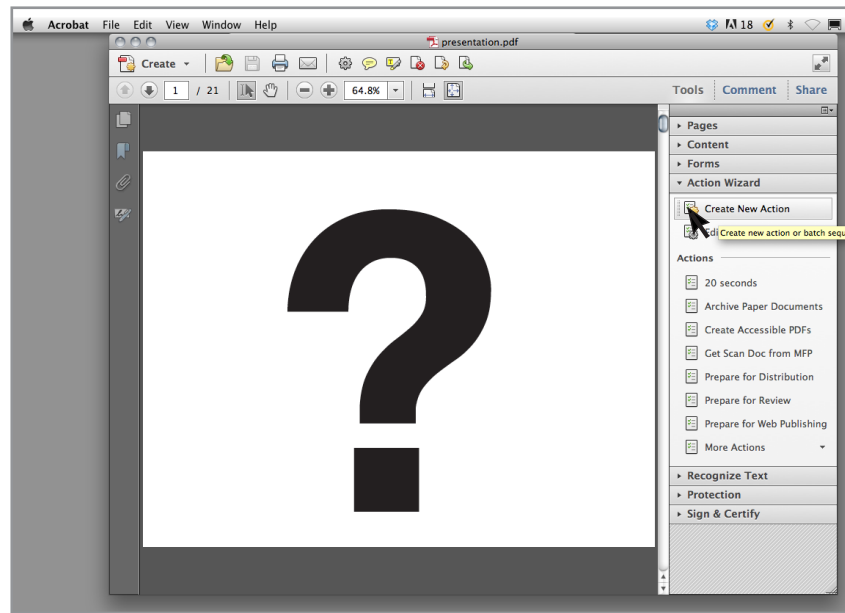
Acrobat File Edit View Window Help

18

presentation.pdf

Create

1 / 21

64.8%

Tools Comment Share

Pages

Content

Forms

Action Wizard

Create New Action

Edi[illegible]

Create new action or batch sequ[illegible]

Actions

20 seconds

Archive Paper Documents

Create Accessible PDFs

Get Scan Doc from MFP

Prepare for Distribution

Prepare for Review

Prepare for Web Publishing

More Actions

Recognize Text

Protection

Sign & Certify

?